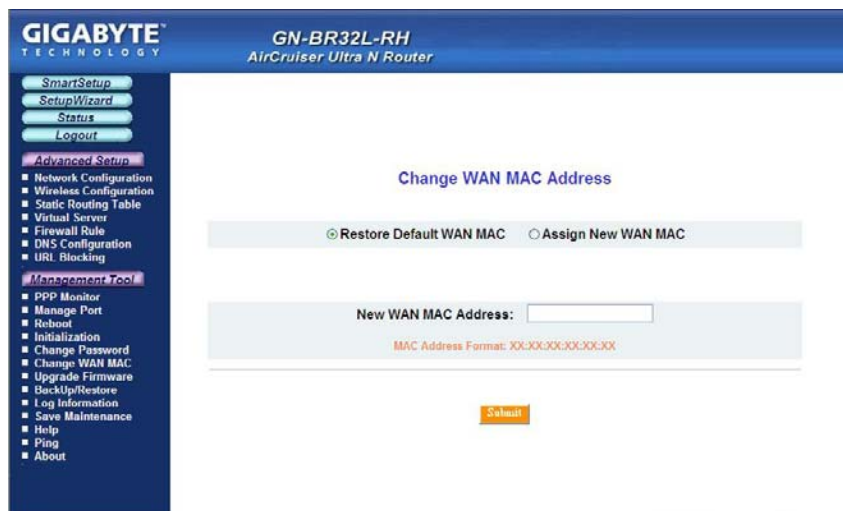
GIGABYTE™
TECHNOLOGY

GN-BR32L-RH
AirCruiser Ultra N Router

SmartSetup
SetupWizard
Status
Logout

Advanced Setup
■ Network Configuration
■ Wireless Configuration
■ Static Routing Table
■ Virtual Server
■ Firewall Rule
■ DNS Configuration
■ URL Blocking

Management Tool
■ PPP Monitor
■ Manage Port
■ Reboot
■ Initialization
■ Change Password
■ Change WAN MAC
■ Upgrade Firmware
■ BackUp/Restore
■ Log Information
■ Save Maintenance
■ Help
■ Ping
■ About

Change WAN MAC Address

Restore Default WAN MAC  Assign New WAN MAC

New WAN MAC Address:

MAC Address Format: XX:XX:XX:XX:XX:XX

Submit